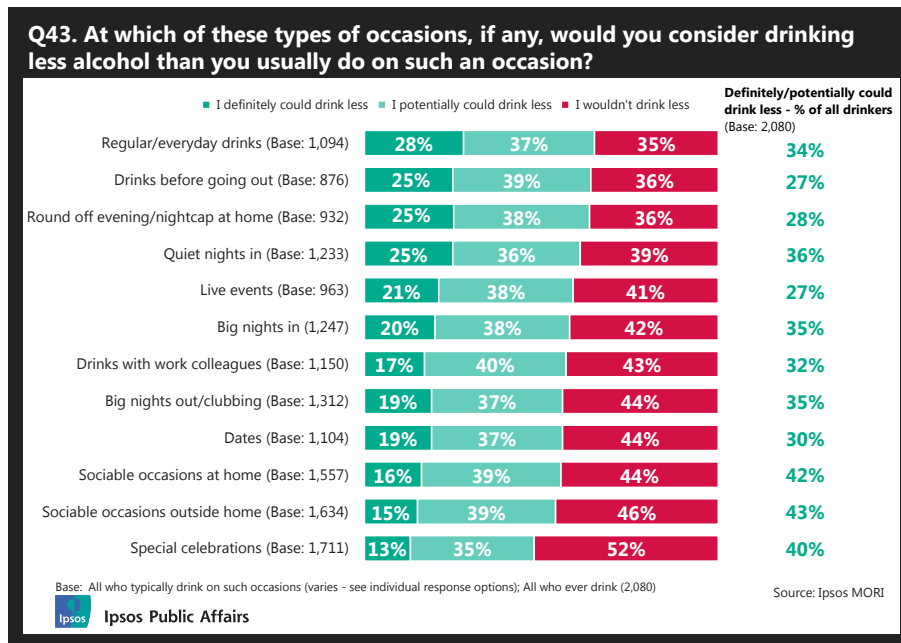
Q43. At which of these types of occasions, if any, would you consider drinking less alcohol than you usually do on such an occasion?

I definitely could drink less | I potentially could drink less | I wouldn't drink less

Definitely/potentially could drink less - % of all drinkers (Base: 2,080)

| | I definitely could drink less | I potentially could drink less | I wouldn't drink less | Definitely/potentially could drink less - % of all drinkers |
|---|---|---|---|---|
| Regular/everyday drinks (Base: 1,094) | 28% | 37% | 35% | 34% |
| Drinks before going out (Base: 876) | 25% | 39% | 36% | 27% |
| Round off evening/nightcap at home (Base: 932) | 25% | 38% | 36% | 28% |
| Quiet nights in (Base: 1,233) | 25% | 36% | 39% | 36% |
| Live events (Base: 963) | 21% | 38% | 41% | 27% |
| Big nights in (1,247) | 20% | 38% | 42% | 35% |
| Drinks with work colleagues (Base: 1,150) | 17% | 40% | 43% | 32% |
| Big nights out/clubbing (Base: 1,312) | 19% | 37% | 44% | 35% |
| Dates (Base: 1,104) | 19% | 37% | 44% | 30% |
| Sociable occasions at home (Base: 1,557) | 16% | 39% | 44% | 42% |
| Sociable occasions outside home (Base: 1,634) | 15% | 39% | 46% | 43% |
| Special celebrations (Base: 1,711) | 13% | 35% | 52% | 40% |

Base: All who typically drink on such occasions (varies - see individual response options); All who ever drink (2,080)

Source: Ipsos MORI

Ipsos

Ipsos Public Affairs